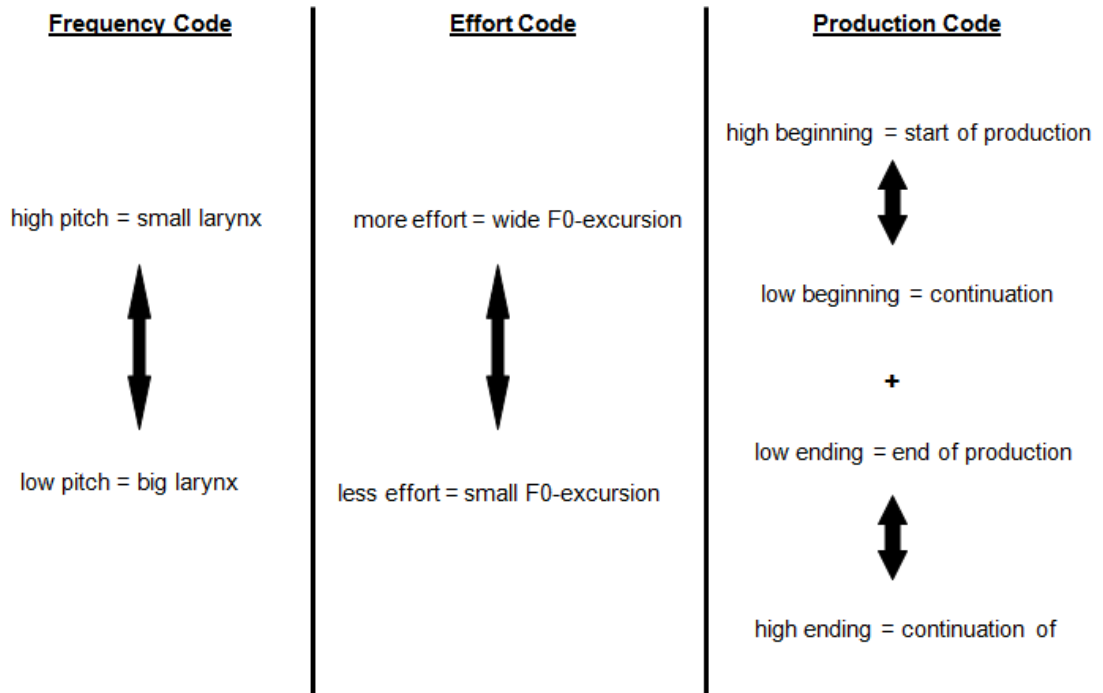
Frequency Code

high pitch = small larynx

low pitch = big larynx

Effort Code

more effort = wide F0-excursion

less effort = small F0-excursion

Production Code

high beginning = start of production

low beginning = continuation

+

low ending = end of production

high ending = continuation of